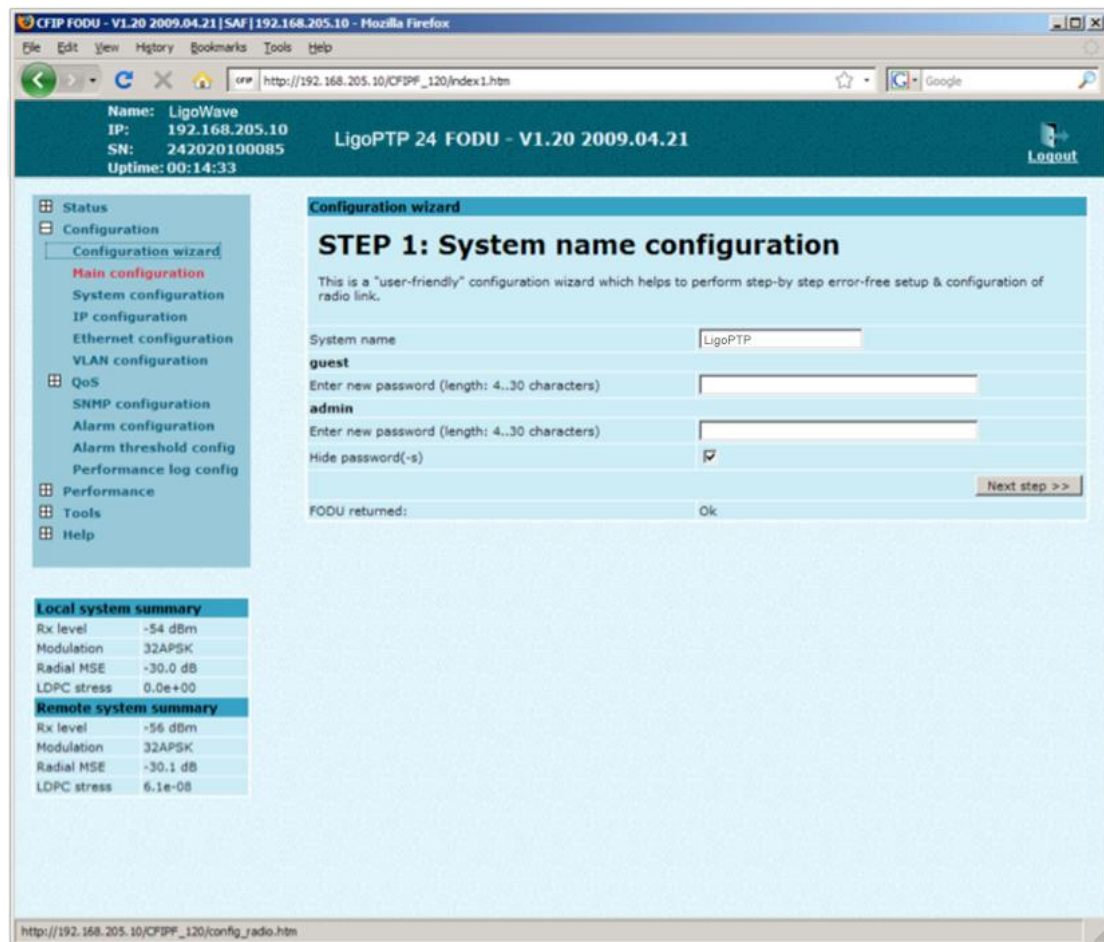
CFIP FODU - V1.20 2009.04.21 | SAF | 192.168.205.10 - Mozilla Firefox

File Edit View History Bookmarks Tools Help

http://192.168.205.10/CFIPF_120/index1.htm

Google

Name: LigoWave
IP: 192.168.205.10
SN: 242020100085
Uptime: 00:14:33

LigoPTP 24 FODU - V1.20 2009.04.21

Logout

Status
Configuration
Configuration wizard
Main configuration
System configuration
IP configuration
Ethernet configuration
VLAN configuration
QoS
SNMP configuration
Alarm configuration
Alarm threshold config
Performance log config
Performance
Tools
Help

Local system summary

| | |
|---|---|
| Rx level | -54 dBm |
| Modulation | 32APSK |
| Radial MSE | -30.0 dB |
| LDPC stress | 0.0e+00 |

Remote system summary

| | |
|---|---|
| Rx level | -56 dBm |
| Modulation | 32APSK |
| Radial MSE | -30.1 dB |
| LDPC stress | 6.1e-08 |

Configuration wizard

STEP 1: System name configuration

This is a "user-friendly" configuration wizard which helps to perform step-by step error-free setup & configuration of radio link.

System name LigoPTP
guest
Enter new password (length: 4..30 characters)
admin
Enter new password (length: 4..30 characters)
Hide password(-s)

Next step >>

FODU returned: Ok

http://192.168.205.10/CFIPF_120/config_radio.htm